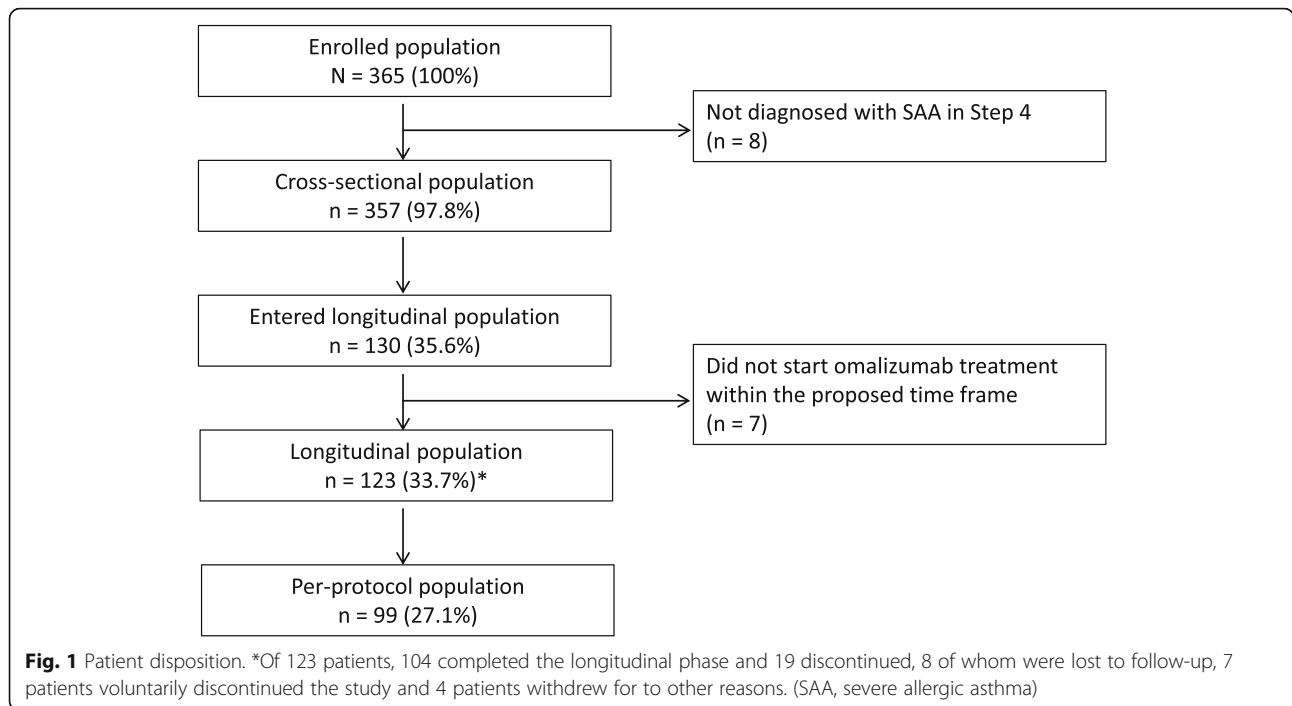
Enrolled population
N = 365 (100%)

Not diagnosed with SAA in Step 4
(n = 8)

Cross-sectional population
n = 357 (97.8%)

Entered longitudinal population
n = 130 (35.6%)

Did not start omalizumab treatment within the proposed time frame
(n = 7)

Longitudinal population
n = 123 (33.7%)*

Per-protocol population
n = 99 (27.1%)

**Fig. 1** Patient disposition. *Of 123 patients, 104 completed the longitudinal phase and 19 discontinued, 8 of whom were lost to follow-up, 7 patients voluntarily discontinued the study and 4 patients withdrew for to other reasons. (SAA, severe allergic asthma)